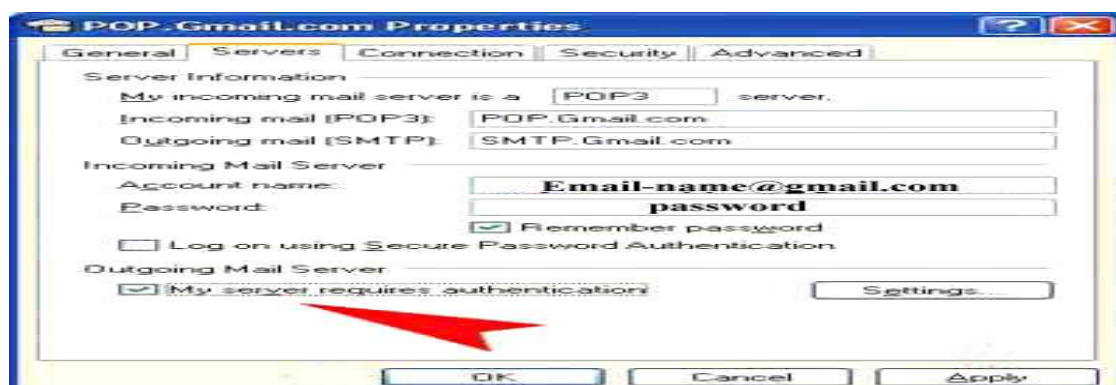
POP.Gmail.com Properties

General | Servers | Connection | Security | Advanced

Server Information

My incoming mail server is a POP3 server.

Incoming mail (POP3): POP.Gmail.com

Outgoing mail (SMTP): SMTP.Gmail.com

Incoming Mail Server

Account name: Email-name@gmail.com

Password: password

Remember password

Log on using Secure Password Authentication

Outgoing Mail Server

My server requires authentication

Settings...

OK | Cancel | Apply